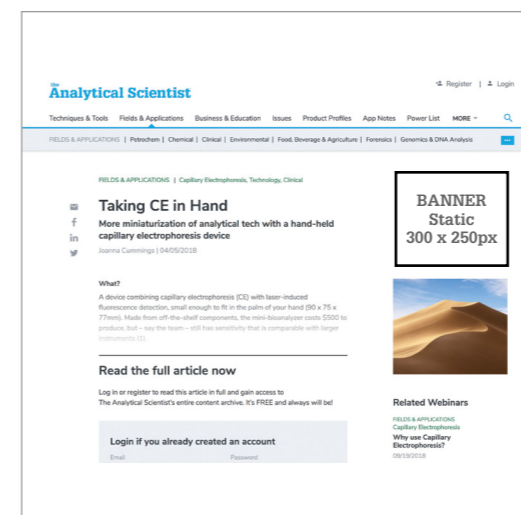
the Analytical Scientist

Register | Login

Techniques & Tools | Fields & Applications | Business & Education | Issues | Product Profiles | App Notes | Power List | MORE

FIELDS & APPLICATIONS | Petrochem | Chemical | Clinical | Environmental | Food, Beverage & Agriculture | Forensics | Genomics & DNA Analysis

FIELDS & APPLICATIONS | Capillary Electrophoresis, Technology, Clinical

Taking CE in Hand

More miniaturization of analytical tech with a hand-held capillary electrophoresis device

Joanna Cummings | 04/05/2018

What?

A device combining capillary electrophoresis (CE) with laser-induced fluorescence detection, small enough to fit in the palm of your hand (90 x 75 x 77mm). Made from off-the-shelf components, the mini-bioanalyzer costs $500 to produce, but – say the team – still has sensitivity that is comparable with larger instruments (1).

Read the full article now

Log in or register to read this article in full and gain access to The Analytical Scientist's entire content archive. It's FREE and always will be!

Login if you already created an account

Email

Password

BANNER Static 300 x 250px

Related Webinars

FIELDS & APPLICATIONS
Capillary Electrophoresis
Why use Capillary Electrophoresis?
09/19/2018